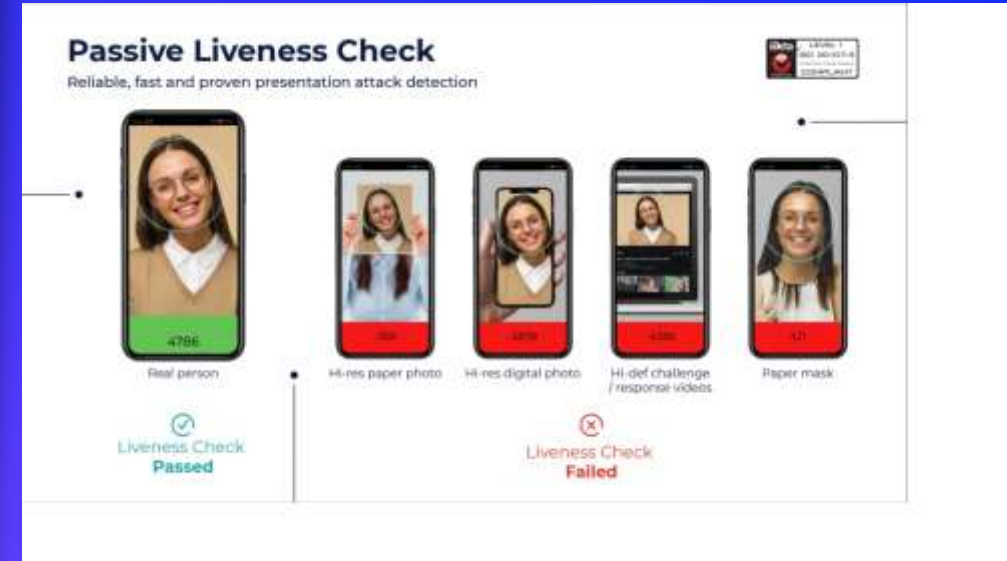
Passive Liveness Check

Reliable, fast and proven presentation attack detection

LEVEL 1
ISO 30107-3
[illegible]
COMPLIANT

4786

Real person

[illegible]

Hi-res paper photo

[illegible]

Hi-res digital photo

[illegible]

Hi-def challenge / response videos

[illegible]

Paper mask

Liveness Check
Passed

Liveness Check
Failed